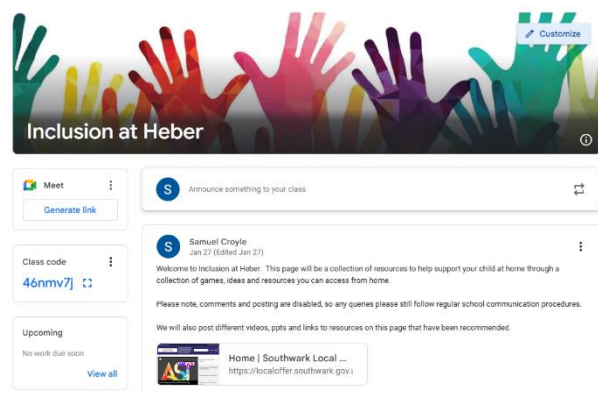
Customize

Inclusion at Heber

Meet

Generate link

Class code

46nmv7j

Upcoming

No work due soon

View all

S Announce something to your class

S Samuel Croyle
Jan 27 (Edited Jan 27)

Welcome to Inclusion at Heber. This page will be a collection of resources to help support your child at home through a collection of games, ideas and resources you can access from home.

Please note, comments and posting are disabled, so any queries please still follow regular school communication procedures.

We will also post different videos, ppts and links to resources on this page that have been recommended.

Home | Southwark Local ...
https://localoffer.southwark.gov.